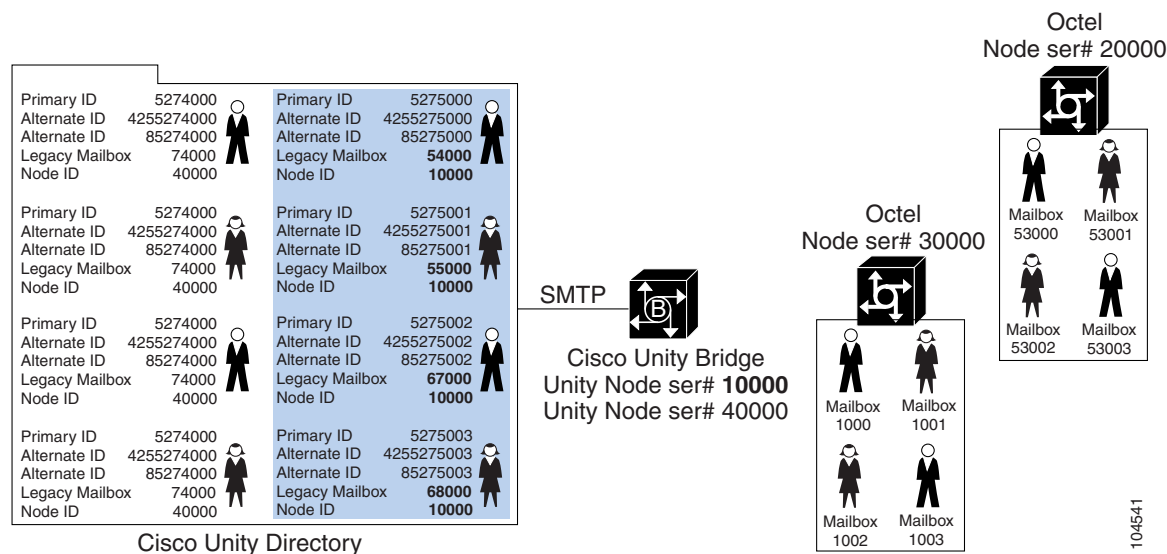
Primary ID 5274000
Alternate ID 4255274000
Alternate ID 85274000
Legacy Mailbox 74000
Node ID 40000

Primary ID 5274000
Alternate ID 4255274000
Alternate ID 85274000
Legacy Mailbox 74000
Node ID 40000

Primary ID 5274000
Alternate ID 4255274000
Alternate ID 85274000
Legacy Mailbox 74000
Node ID 40000

Primary ID 5274000
Alternate ID 4255274000
Alternate ID 85274000
Legacy Mailbox 74000
Node ID 40000

Primary ID 5275000
Alternate ID 4255275000
Alternate ID 85275000
Legacy Mailbox **54000**
Node ID **10000**

Primary ID 5275001
Alternate ID 4255275001
Alternate ID 85275001
Legacy Mailbox **55000**
Node ID **10000**

Primary ID 5275002
Alternate ID 4255275002
Alternate ID 85275002
Legacy Mailbox **67000**
Node ID **10000**

Primary ID 5275003
Alternate ID 4255275003
Alternate ID 85275003
Legacy Mailbox **68000**
Node ID **10000**

Cisco Unity Directory

SMTP

B

Cisco Unity Bridge
Unity Node ser# **10000**
Unity Node ser# 40000

Octel
Node ser# 30000

Mailbox 1000
Mailbox 1001
Mailbox 1002
Mailbox 1003

Octel
Node ser# 20000

Mailbox 53000
Mailbox 53001
Mailbox 53002
Mailbox 53003

104541